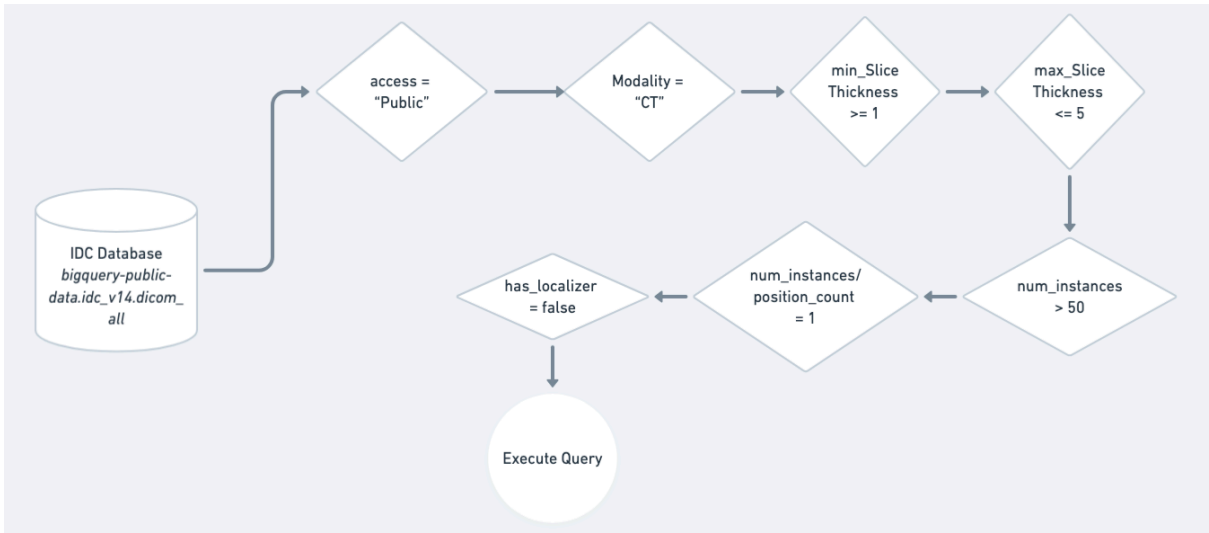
IDC Database
*bigquery-public-data.idc_v14.dicom_all*

access = "Public"

Modality = "CT"

min_Slice Thickness >= 1

max_Slice Thickness <= 5

num_instances > 50

num_instances/ position_count = 1

has_localizer = false

Execute Query